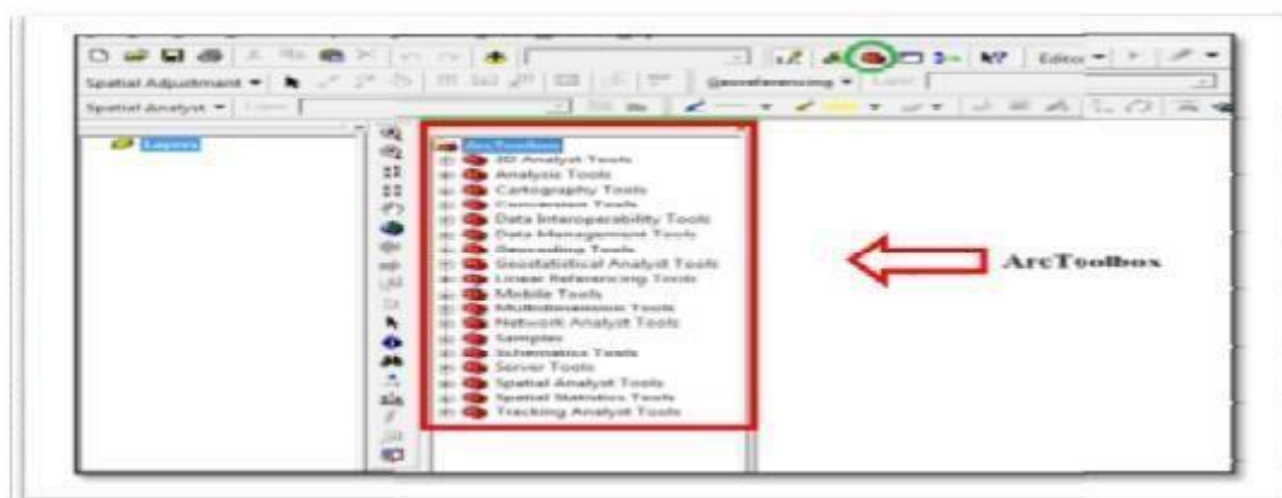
Editor
Spatial Adjustment
Georeferencing
Spatial Analyst
Layers
ArcToolbox
3D Analyst Tools
Analysis Tools
Cartography Tools
Conversion Tools
Data Interoperability Tools
Data Management Tools
Geocoding Tools
Geostatistical Analyst Tools
Linear Referencing Tools
Mobile Tools
Multidimension Tools
Network Analyst Tools
Samples
Schematics Tools
Server Tools
Spatial Analyst Tools
Spatial Statistics Tools
Tracking Analyst Tools
ArcToolbox